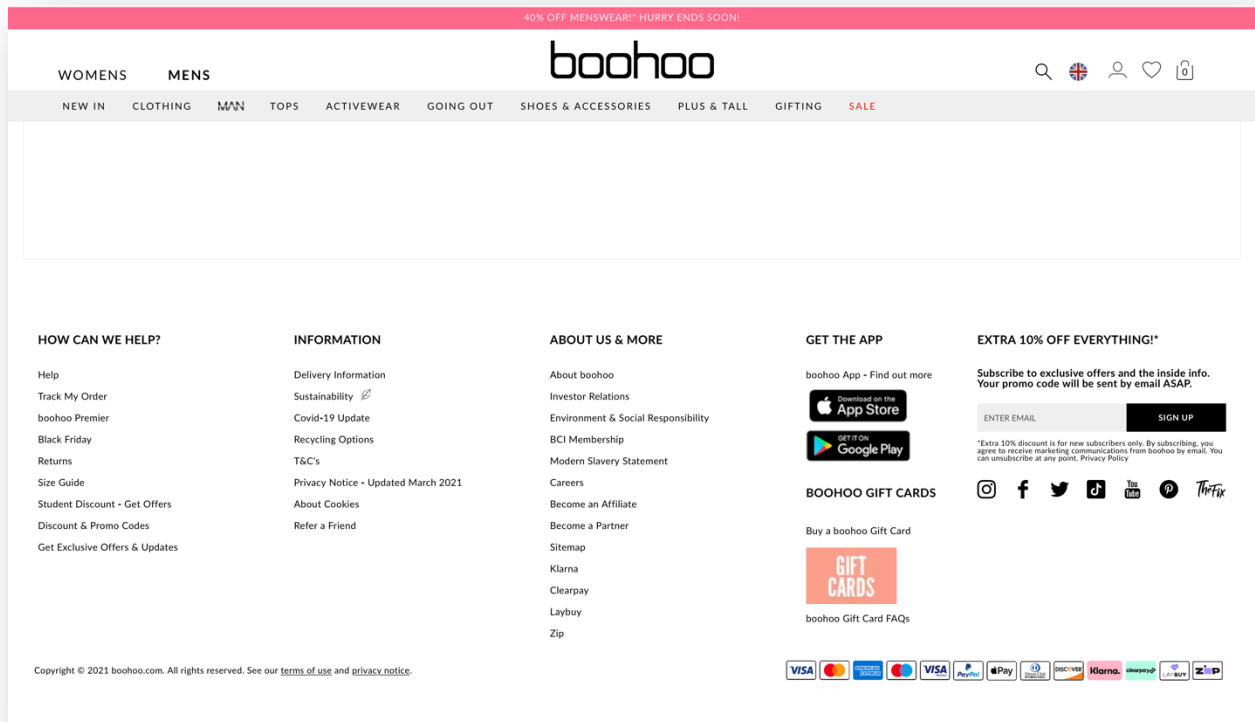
40% OFF MENSWEAR!* HURRY ENDS SOON!

WOMENS MENS

boohoo

0

NEW IN CLOTHING MAN TOPS ACTIVEWEAR GOING OUT SHOES & ACCESSORIES PLUS & TALL GIFTING SALE

HOW CAN WE HELP?

Help
Track My Order
boohoo Premier
Black Friday
Returns
Size Guide
Student Discount - Get Offers
Discount & Promo Codes
Get Exclusive Offers & Updates

INFORMATION

Delivery Information
Sustainability
Covid-19 Update
Recycling Options
T&C's
Privacy Notice - Updated March 2021
About Cookies
Refer a Friend

ABOUT US & MORE

About boohoo
Investor Relations
Environment & Social Responsibility
BCI Membership
Modern Slavery Statement
Careers
Become an Affiliate
Become a Partner
Sitemap
Klarna
Clearpay
Laybuy
Zip

GET THE APP

boohoo App - Find out more

Download on the App Store

GET IT ON Google Play

BOOHOO GIFT CARDS

Buy a boohoo Gift Card

GIFT CARDS

boohoo Gift Card FAQs

EXTRA 10% OFF EVERYTHING!*

Subscribe to exclusive offers and the inside info. Your promo code will be sent by email ASAP.

ENTER EMAIL SIGN UP

*Extra 10% discount is for new subscribers only. By subscribing, you agree to receive marketing communications from boohoo by email. You can unsubscribe at any point. Privacy Policy

You Tube TheFix

Copyright © 2021 boohoo.com. All rights reserved. See our terms of use and privacy notice.

VISA VISA PayPal Pay DISCOVER Klarna. clearpay LAYBUY zip